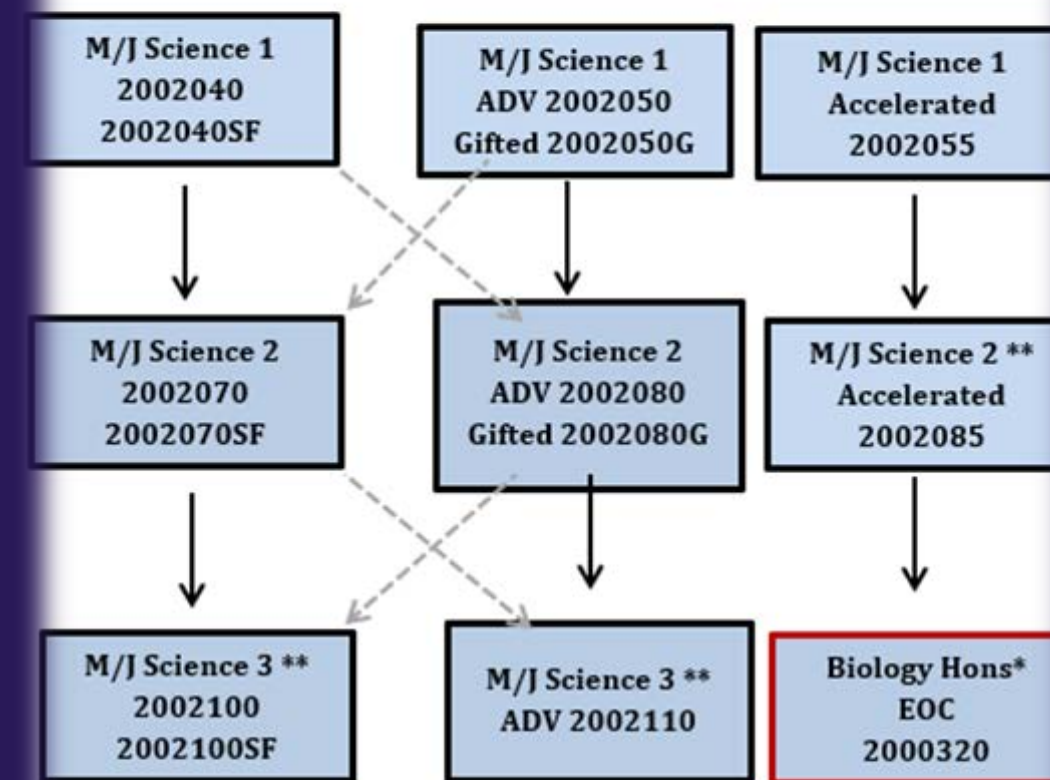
M/J Science 1
2002040
2002040SF

M/J Science 1
ADV 2002050
Gifted 2002050G

M/J Science 1
Accelerated
2002055

M/J Science 2
2002070
2002070SF

M/J Science 2
ADV 2002080
Gifted 2002080G

M/J Science 2 **
Accelerated
2002085

M/J Science 3 **
2002100
2002100SF

M/J Science 3 **
ADV 2002110

Biology Hons*
EOC
2000320